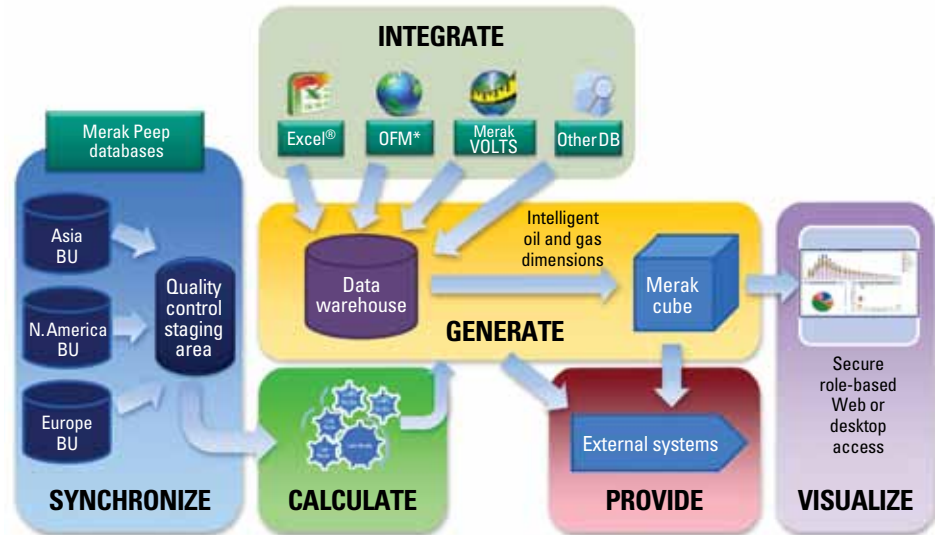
INTEGRATE

Excel®

OFM*

Merak VOLTS

Other DB

Merak Peep databases

Asia BU

N. America BU

Europe BU

Quality control staging area

Data warehouse

Intelligent oil and gas dimensions

Merak cube

GENERATE

Secure role-based Web or desktop access

External systems

SYNCHRONIZE

CALCULATE

PROVIDE

VISUALIZE